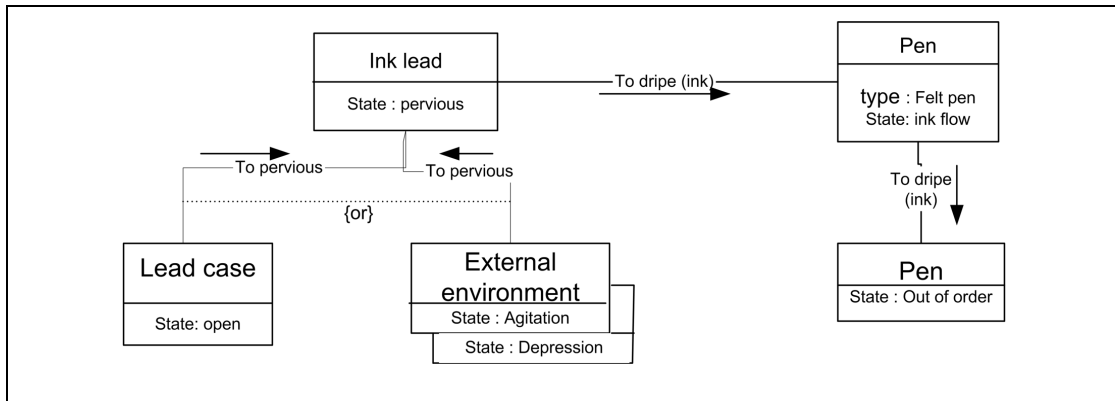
Ink lead

State : pervious

To dripe (ink)

Pen

type : Felt pen
State: ink flow

To pervious

To pervious

{or}

To dripe (ink)

Lead case

State: open

External environment

State : Agitation

State : Depression

Pen

State : Out of order